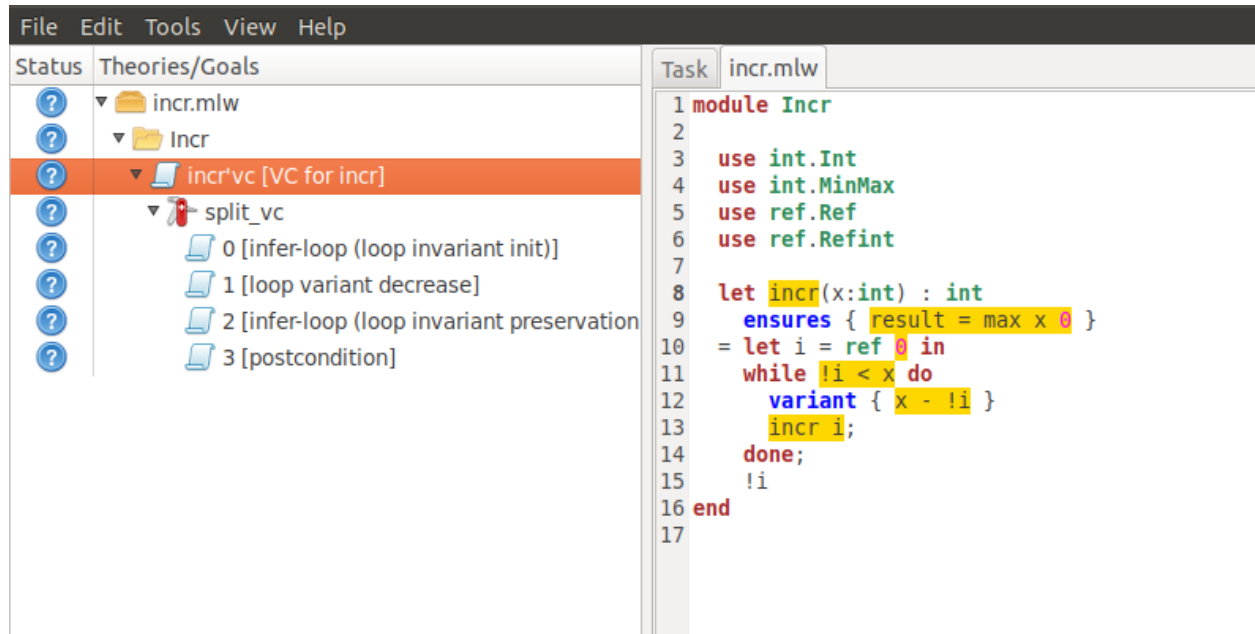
File Edit Tools View Help

| Status | Theories/Goals |
|---|---|
| ? | incr.mlw |
| ? | Incr |
| ? | incr'vc [VC for incr] |
| ? | split_vc |
| ? | 0 [infer-loop (loop invariant init)] |
| ? | 1 [loop variant decrease] |
| ? | 2 [infer-loop (loop invariant preservation |
| ? | 3 [postcondition] |

Task incr.mlw

1 module Incr
2
3 use int.Int
4 use int.MinMax
5 use ref.Ref
6 use ref.Refint
7
8 let incr(x:int) : int
9 ensures { result = max x 0 }
10 = let i = ref 0 in
11 while !i < x do
12 variant { x - !i }
13 incr i;
14 done;
15 !i
16 end
17